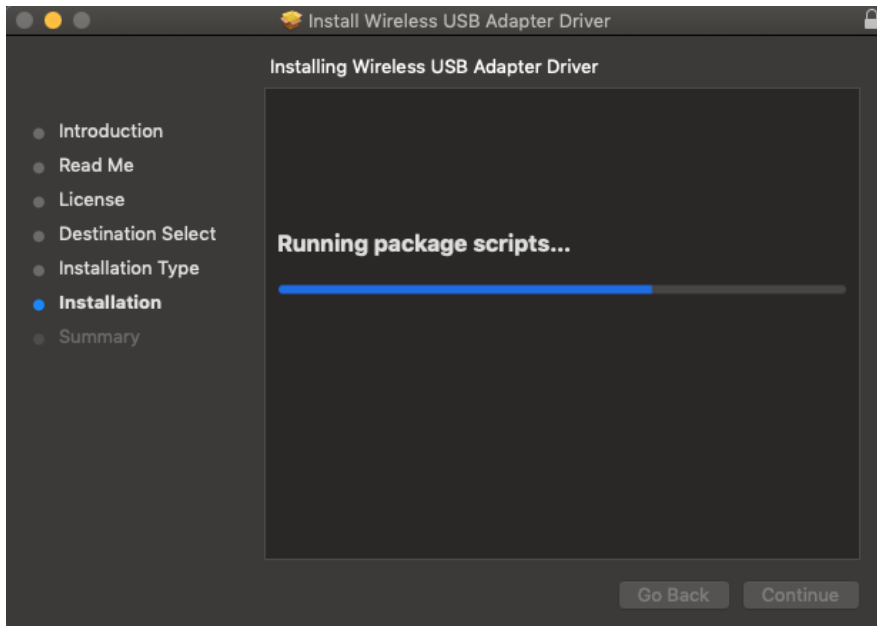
Install Wireless USB Adapter Driver

Installing Wireless USB Adapter Driver

Introduction
Read Me
License
Destination Select
Installation Type
Installation
Summary

Running package scripts...

Go Back
Continue